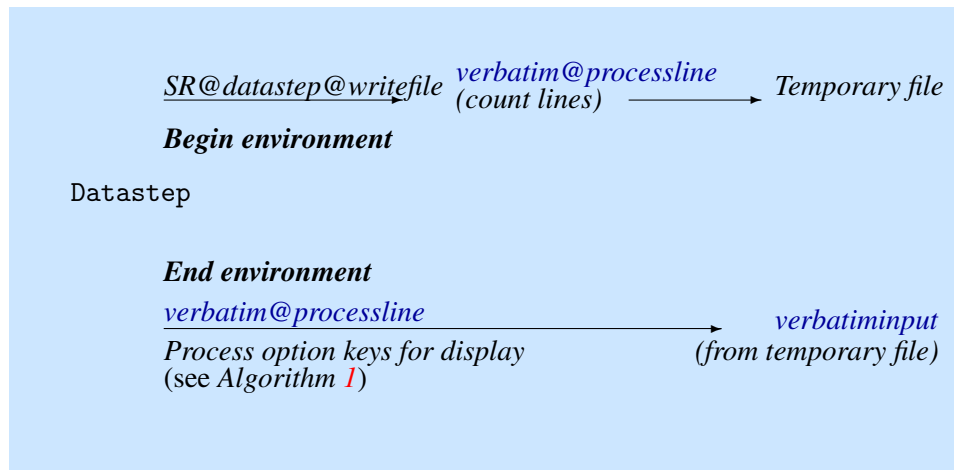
SR@datastep@writefile verbatim@processline (count lines) Temporary file

Begin environment

Datastep

End environment

verbatim@processline

verbatiminput

Process option keys for display (see Algorithm 1)

(from temporary file)